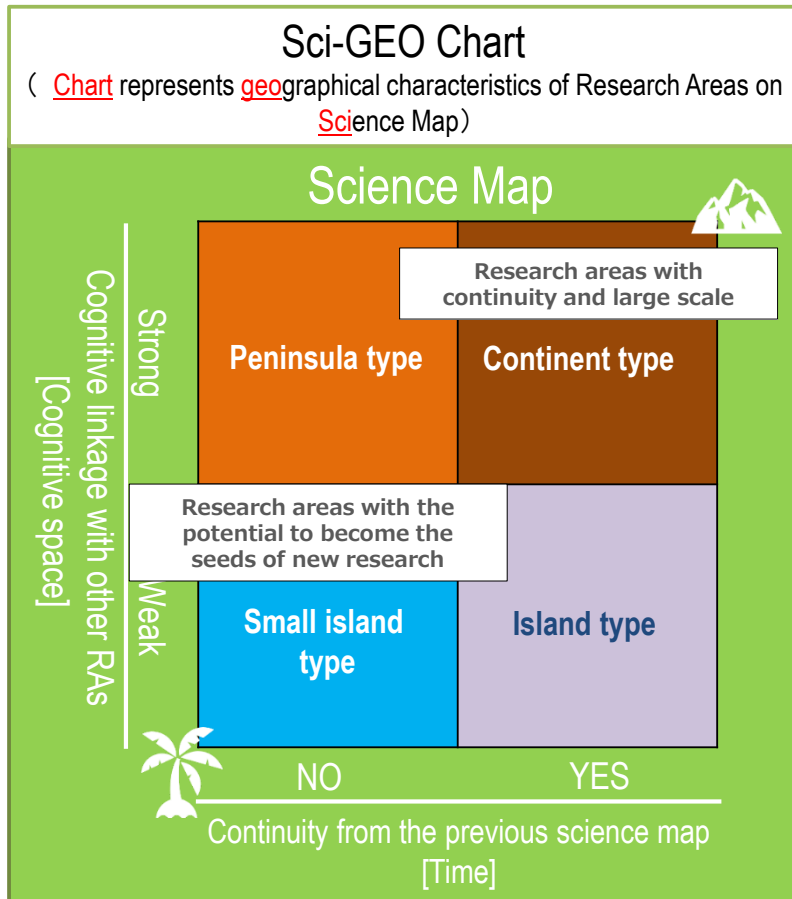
Sci-GEO Chart
（ Chart represents geographical characteristics of Research Areas on Science Map）

Science Map

Cognitive linkage with other RAs [Cognitive space]

Strong

Weak

Research areas with continuity and large scale

Peninsula type

Continent type

Research areas with the potential to become the seeds of new research

Small island type

Island type

NO

YES

Continuity from the previous science map [Time]